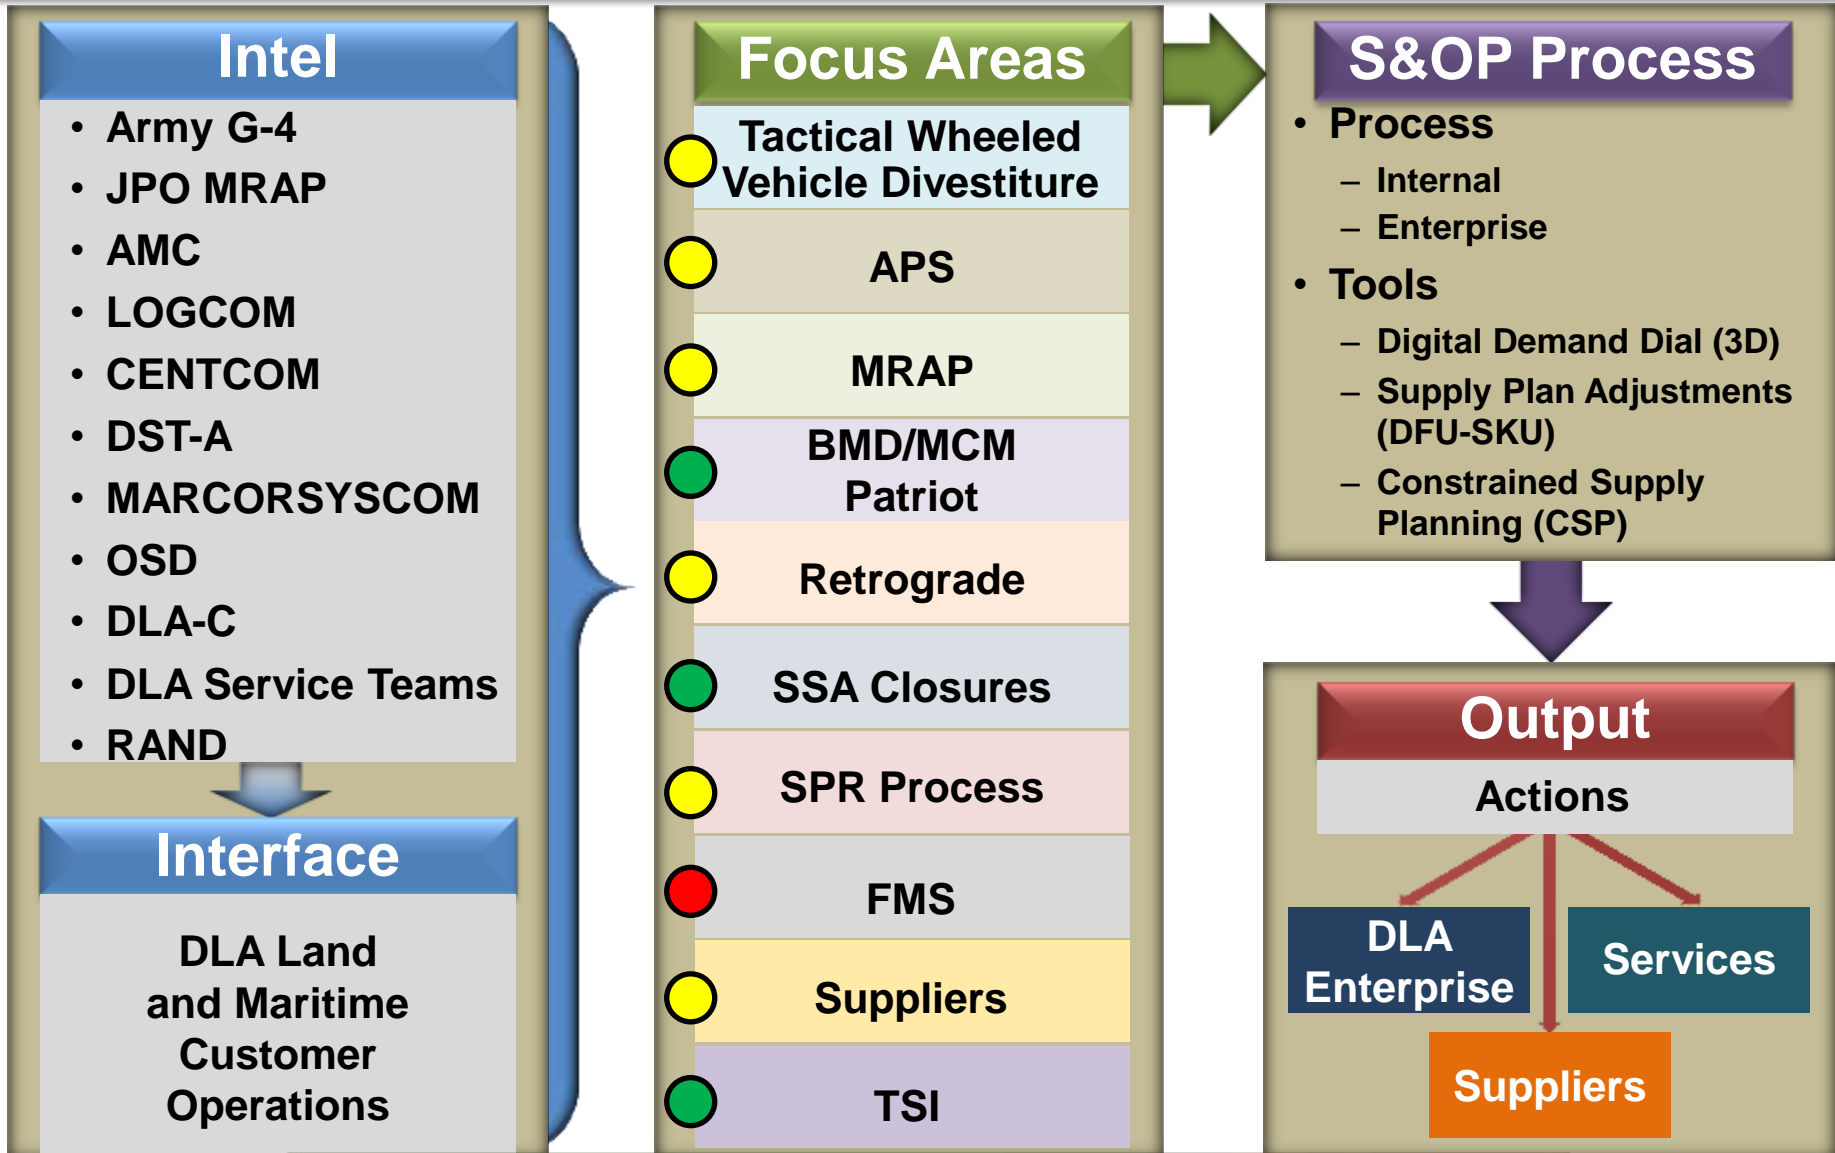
Intel

- Army G-4
- JPO MRAP
- AMC
- LOGCOM
- CENTCOM
- DST-A
- MARCORSYSCOM
- OSD
- DLA-C
- DLA Service Teams
- RAND

Interface

DLA Land and Maritime Customer Operations

Focus Areas

Tactical Wheeled Vehicle Divestiture

APS

MRAP

BMD/MCM Patriot

Retrograde

SSA Closures

SPR Process

FMS

Suppliers

TSI

S&OP Process

- Process
  – Internal
  – Enterprise
- Tools
  – Digital Demand Dial (3D)
  – Supply Plan Adjustments (DFU-SKU)
  – Constrained Supply Planning (CSP)

Output

Actions

DLA Enterprise

Services

Suppliers